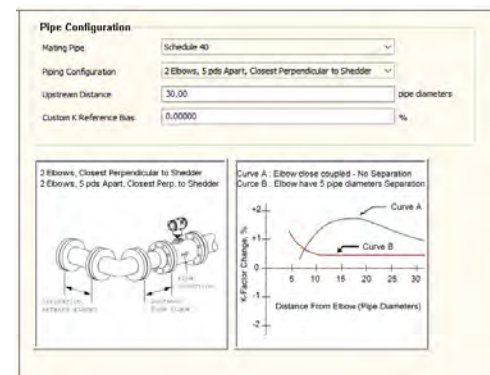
Pipe Configuration

Mating Pipe Schedule 40

Piping Configuration 2 Elbows, 5 pds Apart, Closest Perpendicular to Shedder

Upstream Distance 30.00 pipe diameters

Custom K Reference Bias 0.00000 %

2 Elbows, Closest Perpendicular to Shedder
2 Elbows, 5 pds Apart, Closest Perp. to Shedder

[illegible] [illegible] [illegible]

Curve A : Elbow close coupled - No Separation
Curve B : Elbow have 5 pipe diameters Separation

Curve A

Curve B

K-Factor Change, %

+2
+1
0
-1
-2

5 10 15 20 25 30

Distance From Elbow (Pipe Diameters)